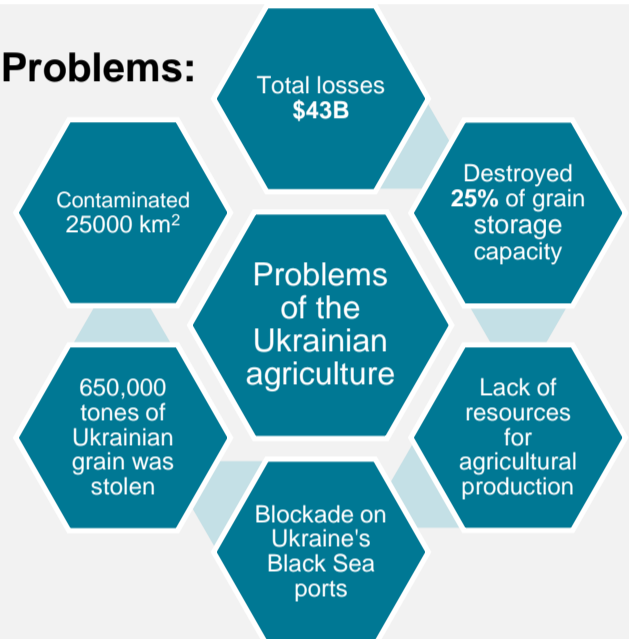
Problems:

Total losses $43B

Destroyed 25% of grain storage capacity

Contaminated 25000 km$^2$

Problems of the Ukrainian agriculture

Lack of resources for agricultural production

650,000 tones of Ukrainian grain was stolen

Blockade on Ukraine's Black Sea ports